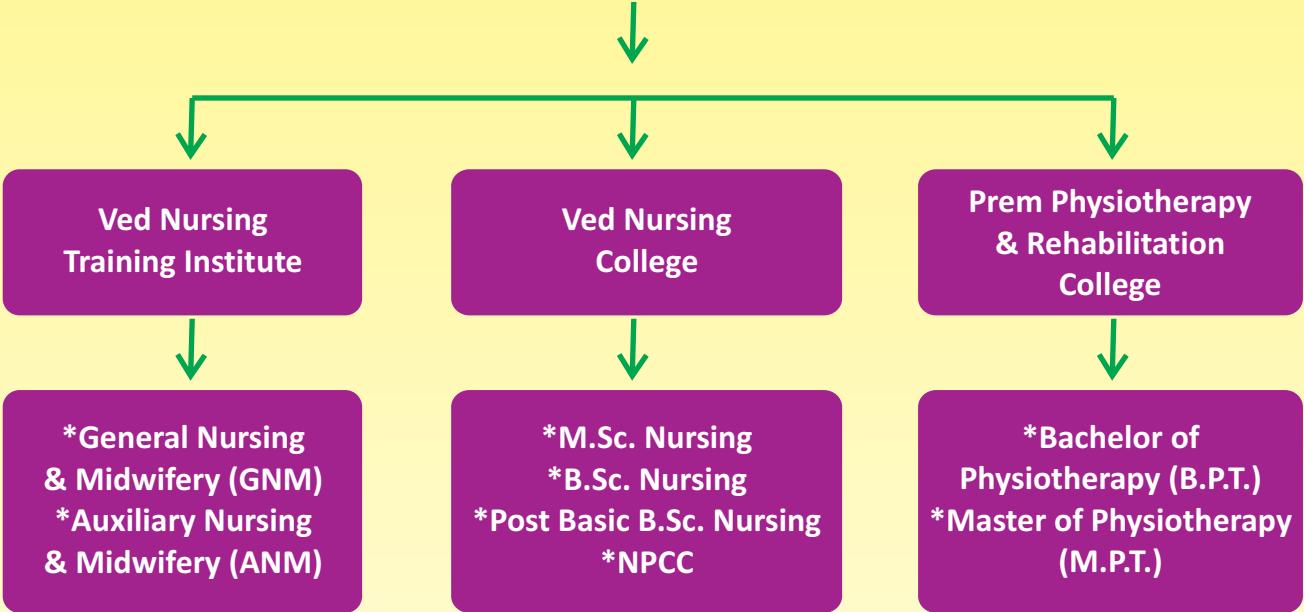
Ved Nursing Training Institute

*General Nursing & Midwifery (GNM)
*Auxiliary Nursing & Midwifery (ANM)

Ved Nursing College

*M.Sc. Nursing
*B.Sc. Nursing
*Post Basic B.Sc. Nursing
*NPCC

Prem Physiotherapy & Rehabilitation College

*Bachelor of Physiotherapy (B.P.T.)
*Master of Physiotherapy (M.P.T.)